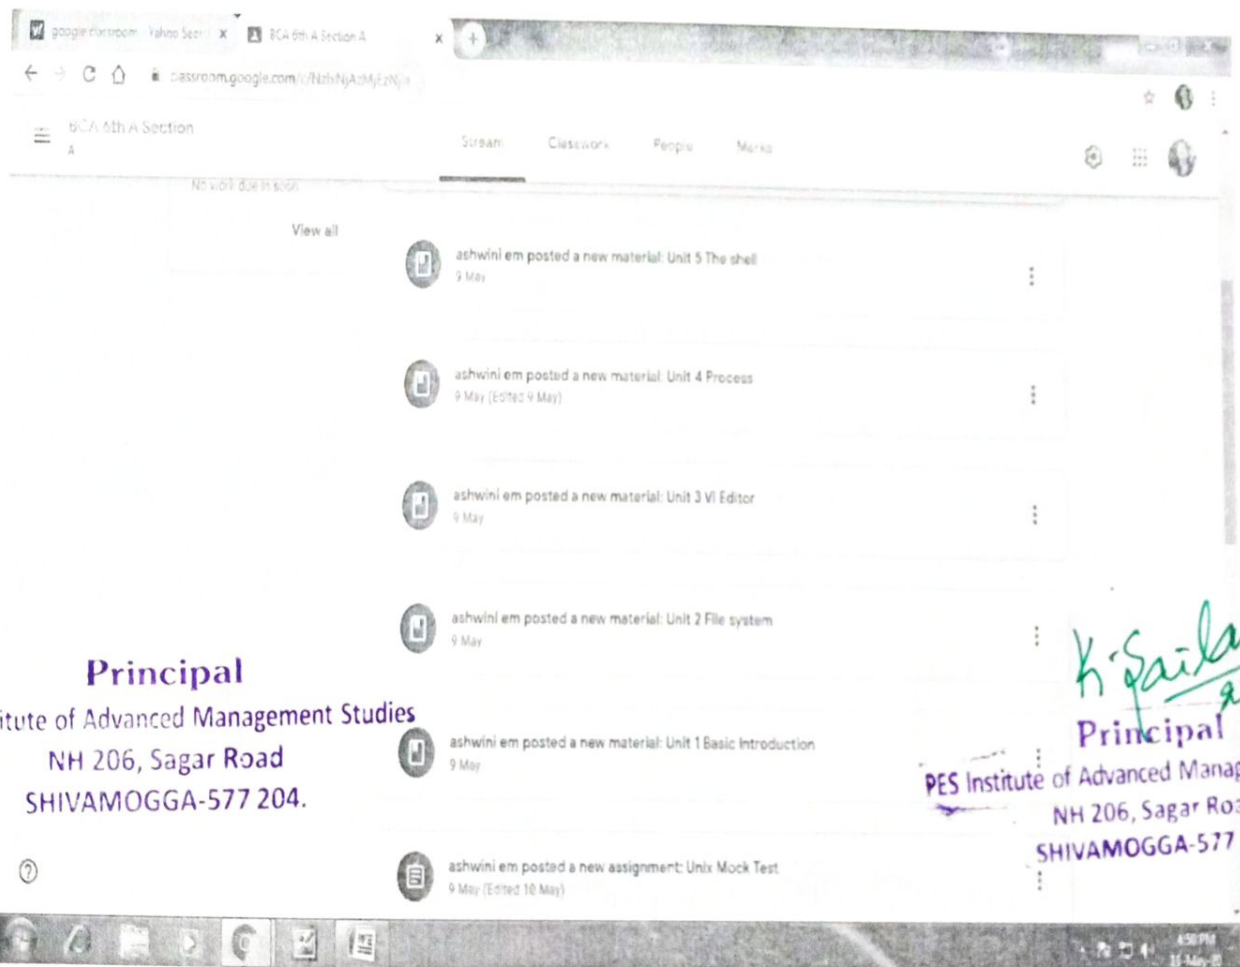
google classroom - Yahoo Sear x
BCA 6th A Section A x
classroom.google.com/c/NzhNjAzMjEzNjI

BCA 6th A Section
A

Stream
Classwork
People
Marks

No work due in soon

View all

ashwini em posted a new material: Unit 5 The shell
9 May

ashwini em posted a new material: Unit 4 Process
9 May (Edited 9 May)

ashwini em posted a new material: Unit 3 Vi Editor
9 May

ashwini em posted a new material: Unit 2 File system
9 May

ashwini em posted a new material: Unit 1 Basic Introduction
9 May

ashwini em posted a new assignment: Unix Mock Test
9 May (Edited 10 May)

Principal
itute of Advanced Management Studies
NH 206, Sagar Road
SHIVAMOGGA-577 204.

K. Saila

Principal
PES Institute of Advanced Manag
NH 206, Sagar Ro
SHIVAMOGGA-577

4:50 PM
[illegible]